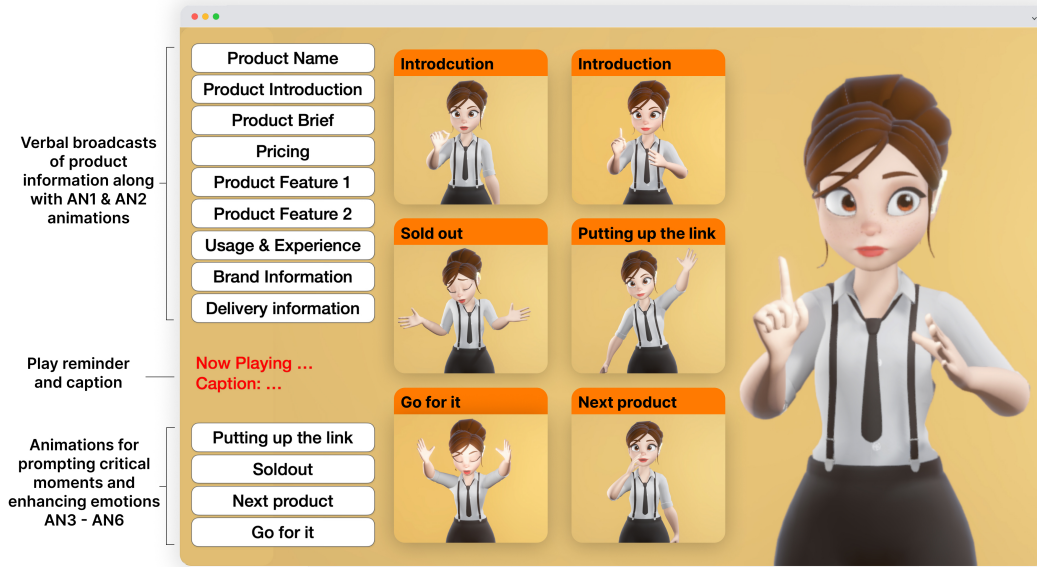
Verbal broadcasts of product information along with AN1 & AN2 animations

Product Name
Product Introduction
Product Brief
Pricing
Product Feature 1
Product Feature 2
Usage & Experience
Brand Information
Delivery information

Play reminder and caption

Now Playing ...
Caption: ...

Animations for prompting critical moments and enhancing emotions AN3 - AN6

Putting up the link
Soldout
Next product
Go for it

Introdcution

Introduction

Sold out

Putting up the link

Go for it

Next product